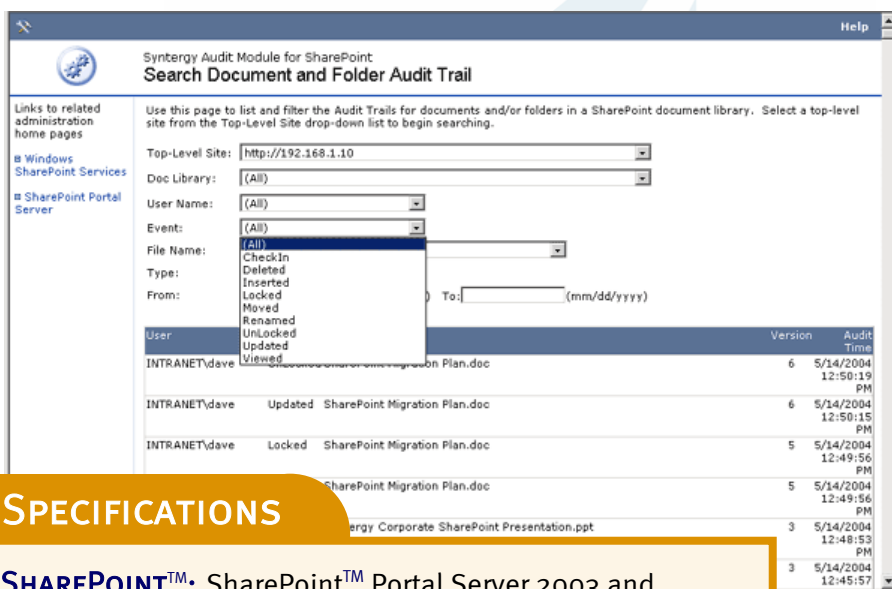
Help

Syntergy Audit Module for SharePoint
Search Document and Folder Audit Trail

Links to related administration home pages

Windows SharePoint Services

SharePoint Portal Server

Use this page to list and filter the Audit Trails for documents and/or folders in a SharePoint document library. Select a top-level site from the Top-Level Site drop-down list to begin searching.

Top-Level Site: http://192.168.1.10

Doc Library: (All)

User Name: (All)

Event: (All)

File Name:

Type:

From: ) To: (mm/dd/yyyy)

(All)
CheckIn
Deleted
Inserted
Locked
Moved
Renamed
UnLocked
Updated
Viewed

| User | | | Version | Audit Time |
|---|---|---|---|---|
| INTRANET\dave | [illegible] | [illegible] Plan.doc | 6 | 5/14/2004 12:50:19 PM |
| INTRANET\dave | Updated | SharePoint Migration Plan.doc | 6 | 5/14/2004 12:50:15 PM |
| INTRANET\dave | Locked | SharePoint Migration Plan.doc | 5 | 5/14/2004 12:49:56 PM |
| | | SharePoint Migration Plan.doc | 5 | 5/14/2004 12:49:56 PM |
| | | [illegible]ergy Corporate SharePoint Presentation.ppt | 3 | 5/14/2004 12:48:53 PM |
| | | | 3 | 5/14/2004 12:45:57 |

SPECIFICATIONS

SHAREPOINT™: SharePoint™ Portal Server 2003 and